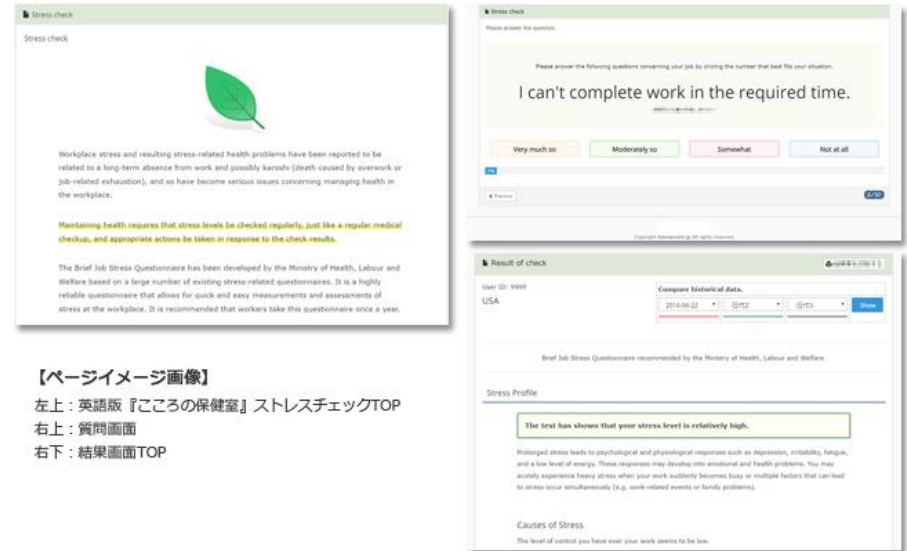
Stress check

Stress check

Workplace stress and resulting stress-related health problems have been reported to be related to a long-term absence from work and possibly karoshi (death caused by overwork or job-related exhaustion), and so have become serious issues concerning managing health in the workplace.

Maintaining health requires that stress levels be checked regularly, just like a regular medical checkup, and appropriate actions be taken in response to the check results.

The Brief Job Stress Questionnaire has been developed by the Ministry of Health, Labour and Welfare based on a large number of existing stress-related questionnaires. It is a highly reliable questionnaire that allows for quick and easy measurements and assessments of stress at the workplace. It is recommended that workers take this questionnaire once a year.

Stress check

Please answer the question.

Please answer the following questions concerning your job by circling the number that best fits your situation.

I can't complete work in the required time.

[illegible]

Very much so

Moderately so

Somewhat

Not at all

1%

Previous

1/57

Copyright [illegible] All rights reserved.

Result of check

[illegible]

User ID: 9999

USA

Compare historical data.

2016-06-22

日付2

日付3

Show

Brief Job Stress Questionnaire recommended by the Ministry of Health, Labour and Welfare.

Stress Profile

The test has shows that your stress level is relatively high.

Prolonged stress leads to psychological and physiological responses such as depression, irritability, fatigue, and a low level of energy. These responses may develop into emotional and health problems. You may acutely experience heavy stress when your work suddenly becomes busy or multiple factors that can lead to stress occur simultaneously (e.g. work-related events or family problems).

Causes of Stress

The level of control you have over your work seems to be low.

【ページイメージ画像】

左上：英語版『こころの保健室』ストレスチェックTOP

右上：質問画面

右下：結果画面TOP